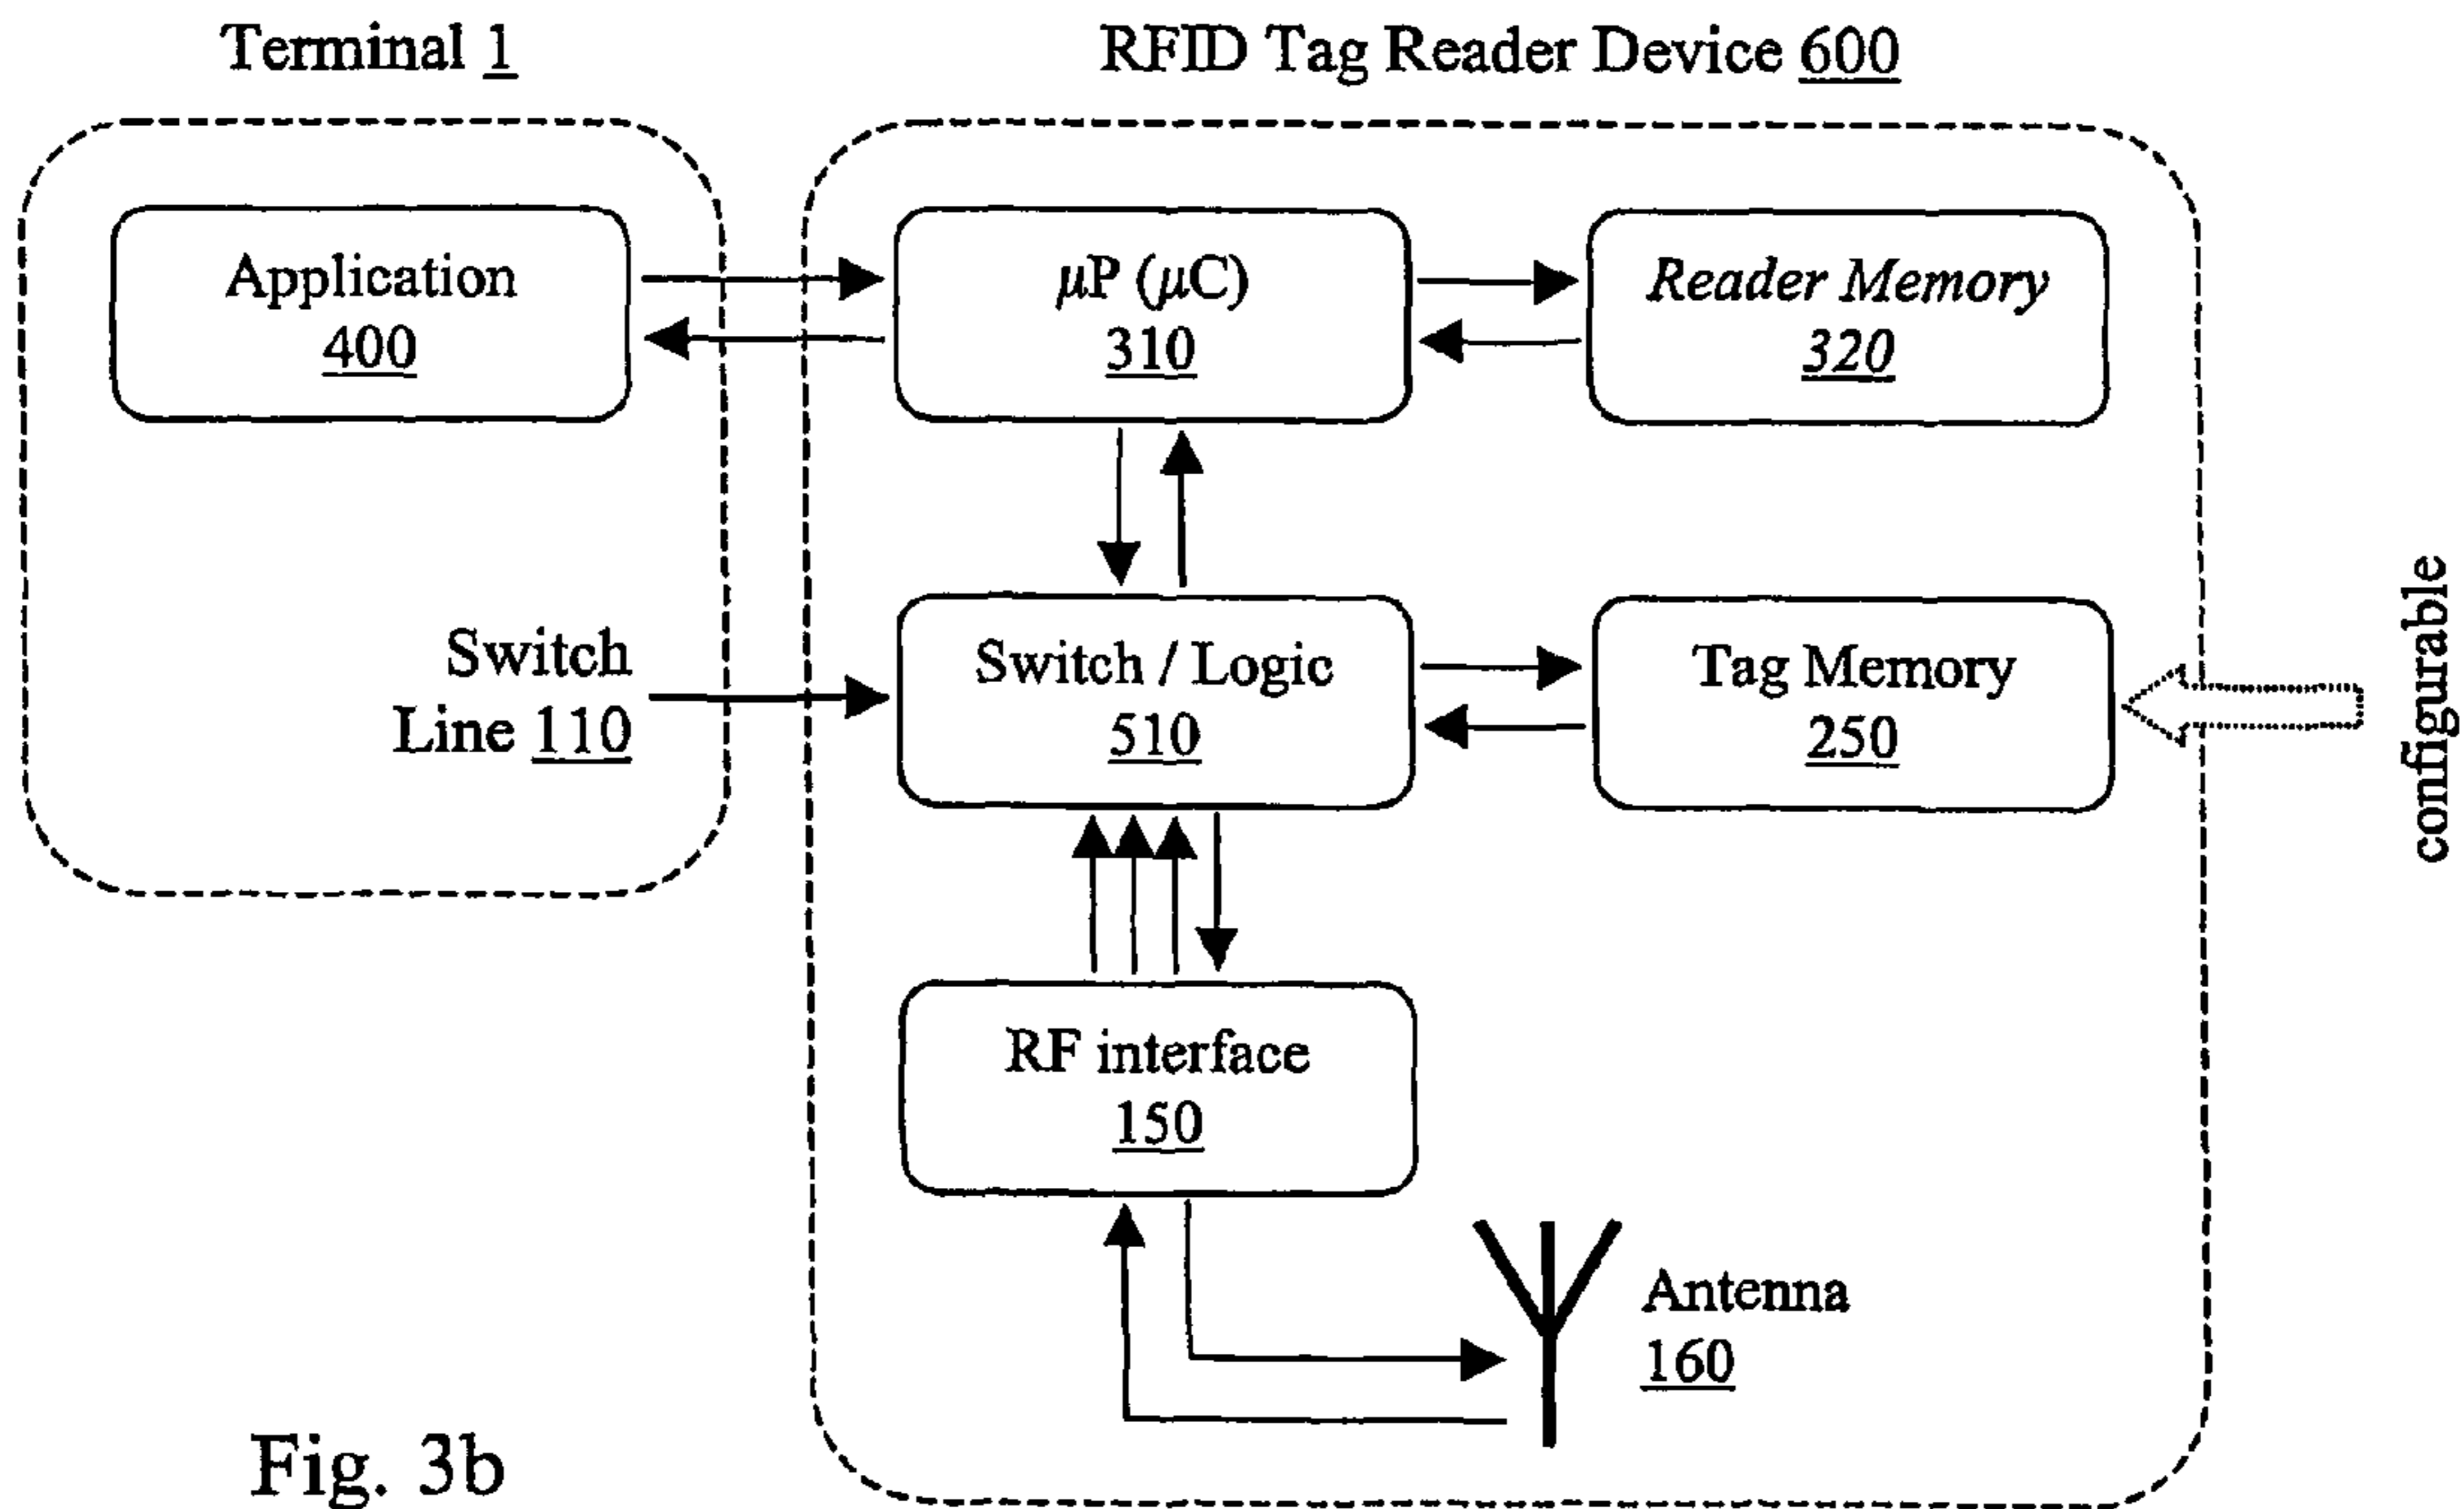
Terminal 1

RFID Tag Reader Device 600

Application
400

$\mu$P ($\mu$C)
310

Reader Memory
320

Switch
Line 110

Switch / Logic
510

Tag Memory
250

configurable

RF interface
150

Antenna
160

Fig. 3b